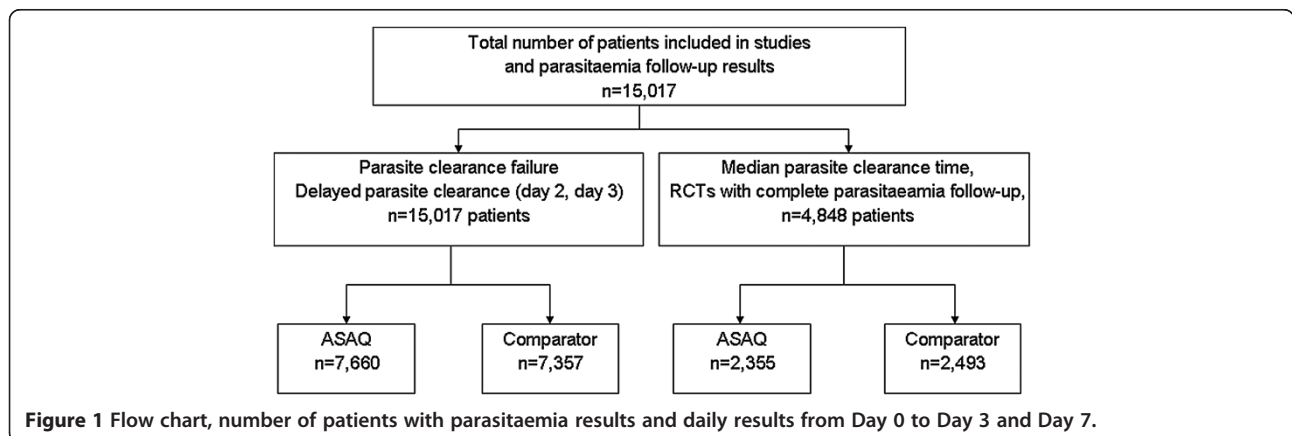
Total number of patients included in studies and parasitaemia follow-up results
n=15,017

Parasite clearance failure
Delayed parasite clearance (day 2, day 3)
n=15,017 patients

Median parasite clearance time,
RCTs with complete parasitaemia follow-up,
n=4,848 patients

ASAQ
n=7,660

Comparator
n=7,357

ASAQ
n=2,355

Comparator
n=2,493

**Figure 1 Flow chart, number of patients with parasitaemia results and daily results from Day 0 to Day 3 and Day 7.**